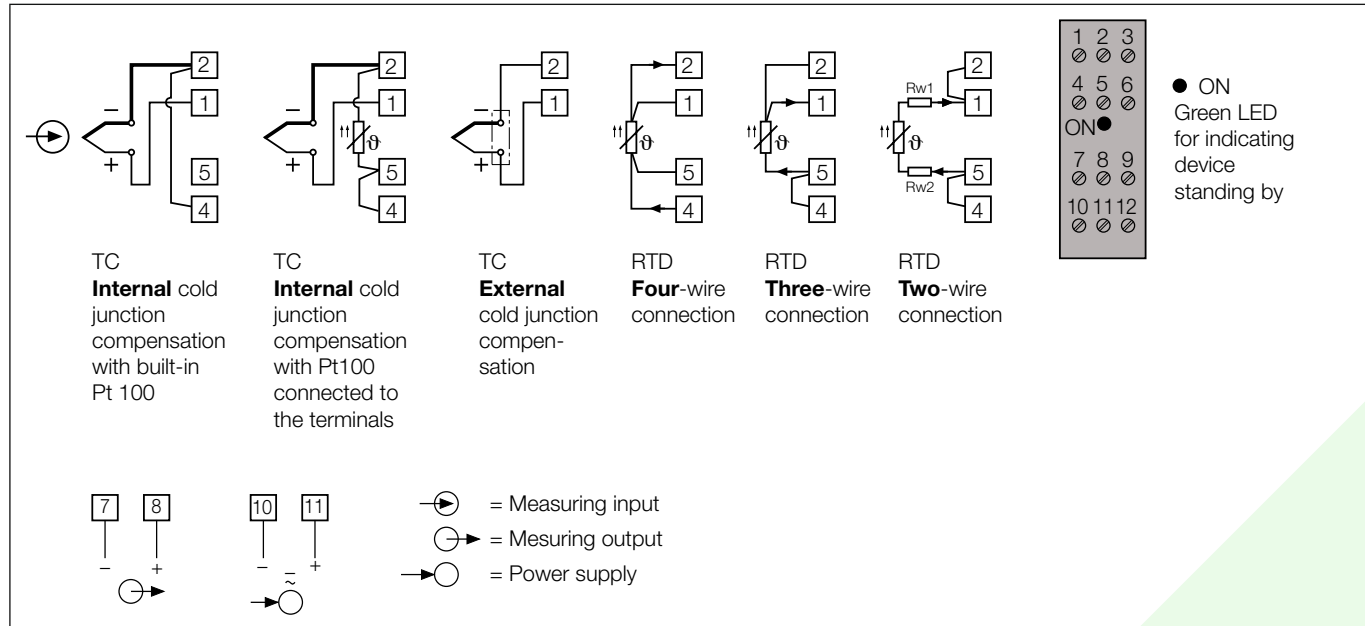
2
1
5
4
–
+

2
1
5
4
–
+
ϑ

2
1
5
4
–
+

2
1
5
4
ϑ

2
1
5
4
ϑ

Rw1
2
1
5
4
Rw2
ϑ

TC
**Internal** cold junction compensation with built-in Pt 100

TC
**Internal** cold junction compensation with Pt100 connected to the terminals

TC
**External** cold junction compensation

RTD
**Four**-wire connection

RTD
**Three**-wire connection

RTD
**Two**-wire connection

1 2 3
4 5 6
ON
7 8 9
10 11 12

● ON
Green LED for indicating device standing by

7 8
– +

10 11
– ~ +

= Measuring input
= Mesuring output
= Power supply